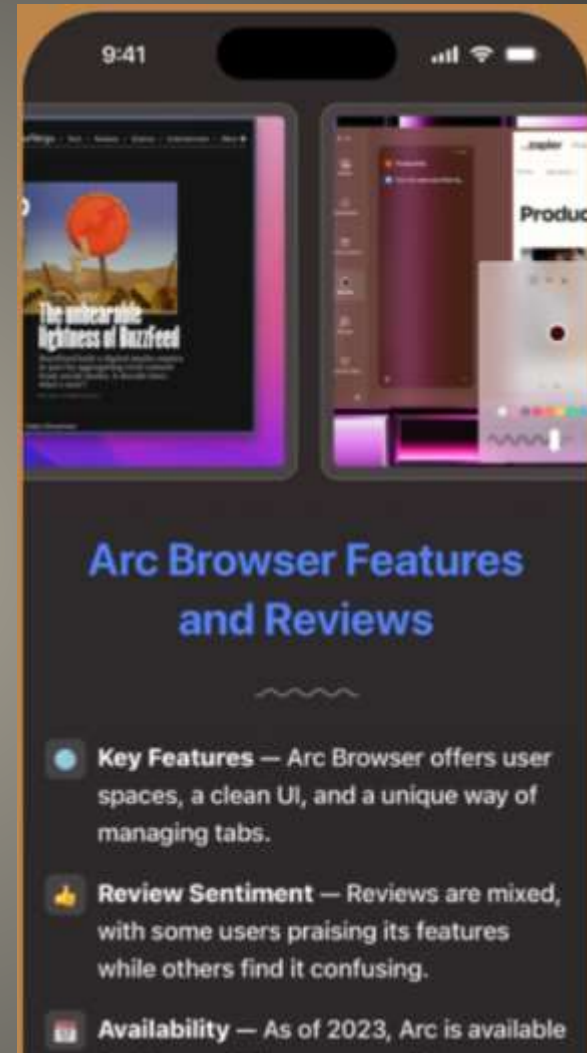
9:41

The unbearable lightness of BuzzFeed

Produc

Arc Browser Features and Reviews

Key Features — Arc Browser offers user spaces, a clean UI, and a unique way of managing tabs.

Review Sentiment — Reviews are mixed, with some users praising its features while others find it confusing.

Availability — As of 2023, Arc is available